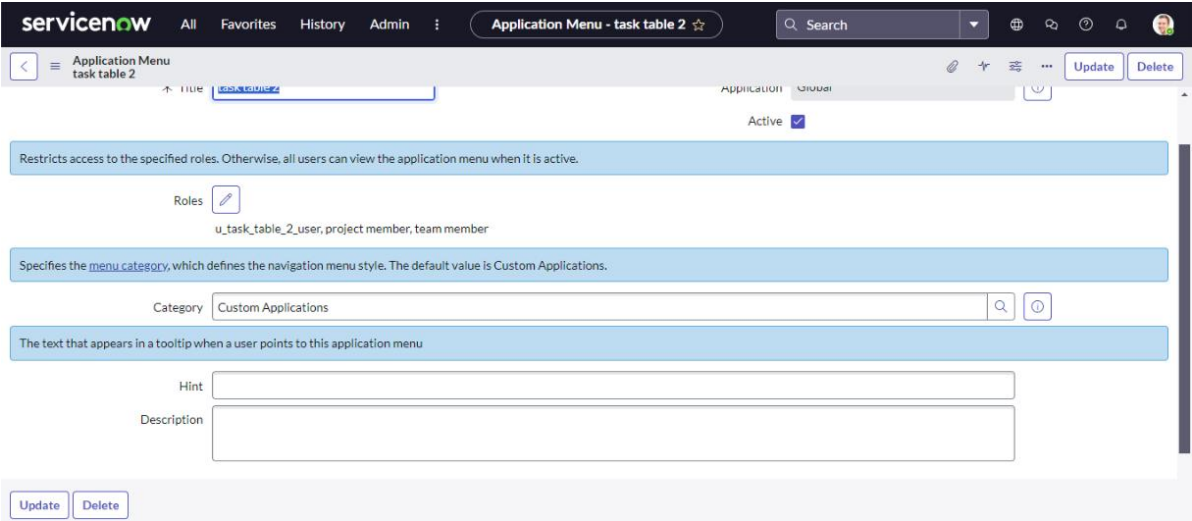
servicenow All Favorites History Admin ⋮ Application Menu - task table 2 ☆ Search

Application Menu
task table 2

Update Delete

Title task table 2 Application Global

Active

Restricts access to the specified roles. Otherwise, all users can view the application menu when it is active.

Roles

u_task_table_2_user, project member, team member

Specifies the menu category, which defines the navigation menu style. The default value is Custom Applications.

Category Custom Applications

The text that appears in a tooltip when a user points to this application menu

Hint

Description

Update Delete